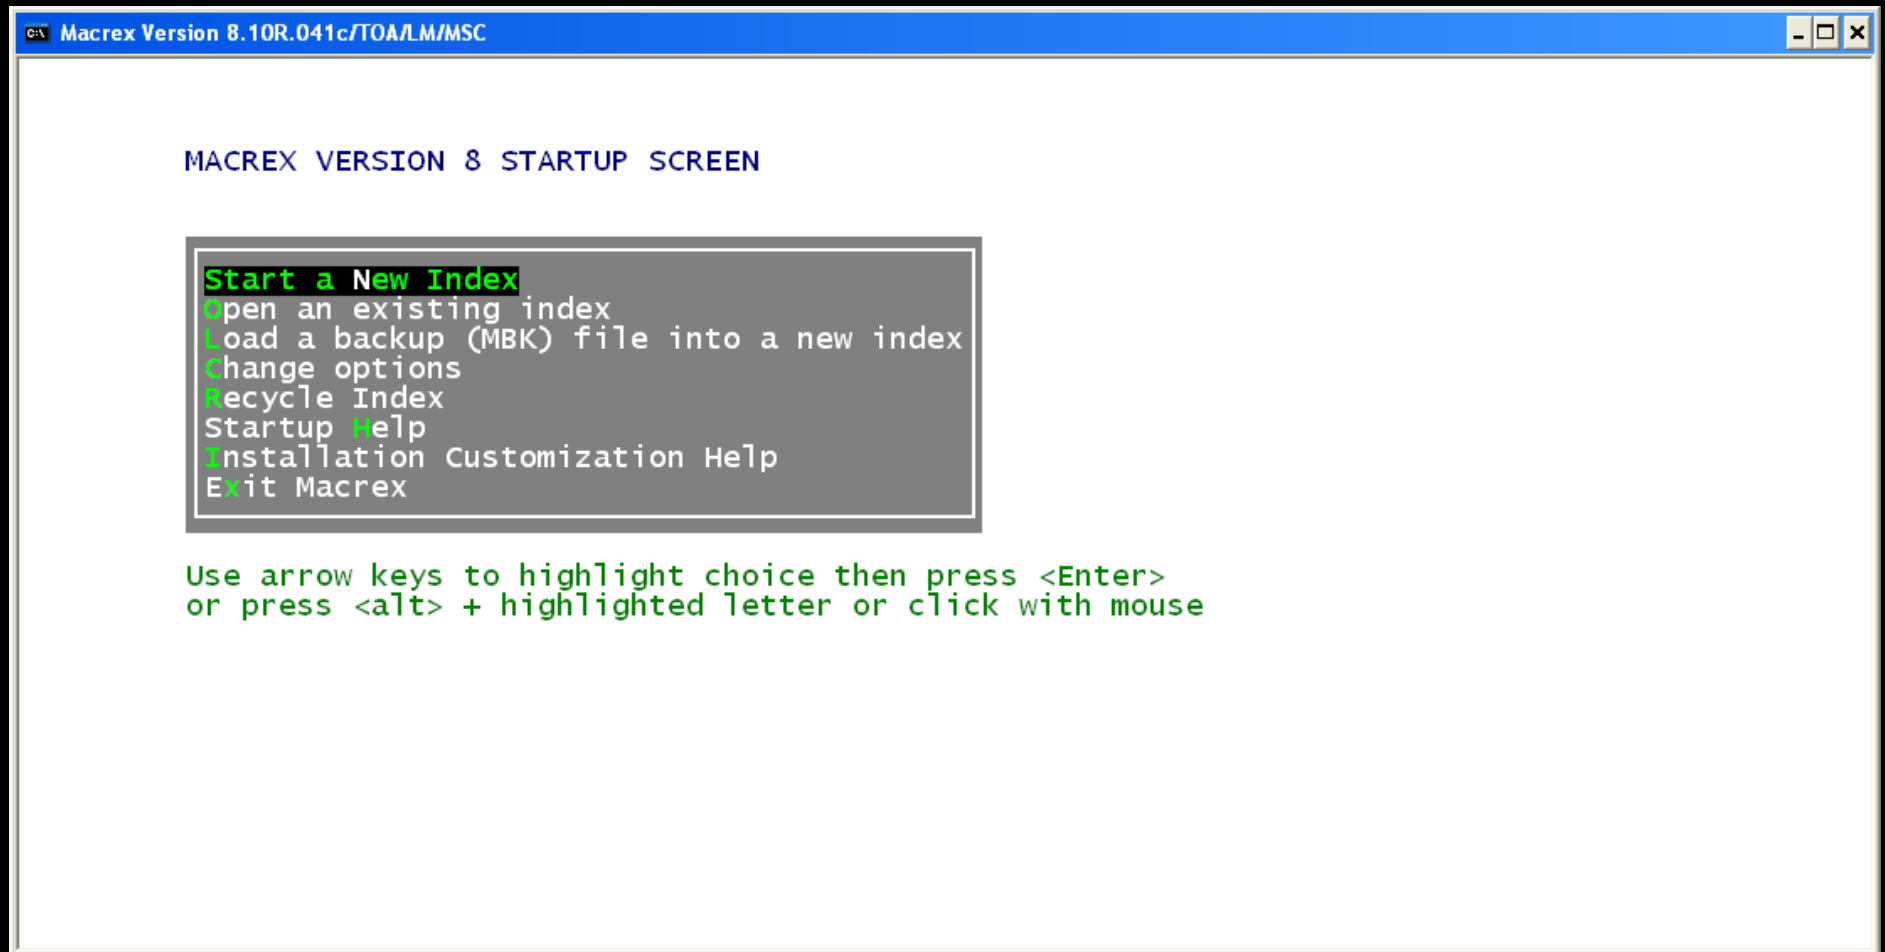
Macrex Version 8.10R.041c/TOA/LM/MSC

MACREX VERSION 8 STARTUP SCREEN

Start a New Index
Open an existing index
Load a backup (MBK) file into a new index
Change options
Recycle Index
Startup Help
Installation Customization Help
Exit Macrex

Use arrow keys to highlight choice then press <Enter>
or press <alt> + highlighted letter or click with mouse